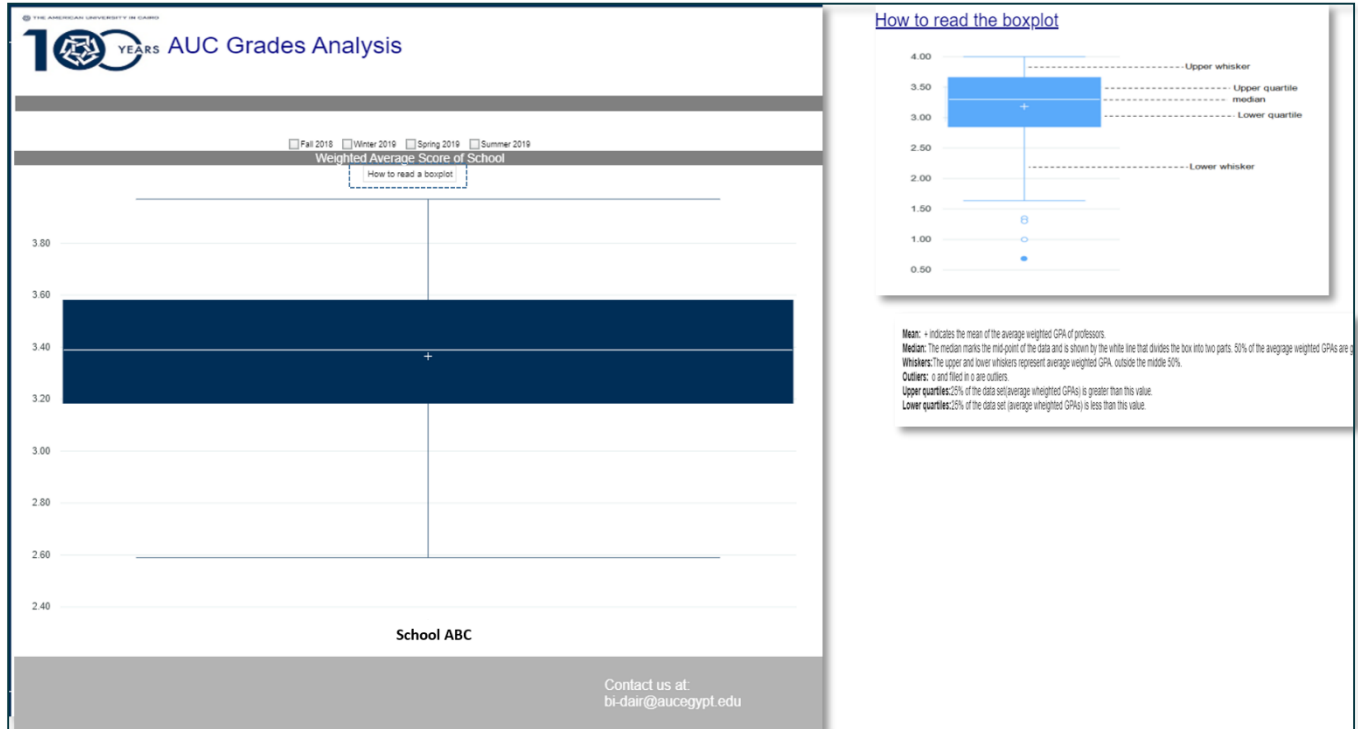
THE AMERICAN UNIVERSITY IN CAIRO

100 YEARS AUC Grades Analysis

Fall 2018 Winter 2019 Spring 2019 Summer 2019

Weighted Average Score of School

How to read a boxplot

3.80
3.60
3.40
3.20
3.00
2.80
2.60
2.40

School ABC

Contact us at:
bi-dair@aucegypt.edu

How to read the boxplot

4.00
3.50
3.00
2.50
2.00
1.50
1.00
0.50

Upper whisker
Upper quartile
median
Lower quartile
Lower whisker

**Mean:** + indicates the mean of the average weighted GPA of professors.
**Median:** The median marks the mid-point of the data and is shown by the white line that divides the box into two parts. 50% of the avegrage weighted GPAs are g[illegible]
**Whiskers:** The upper and lower whiskers represent average weighted GPA, outside the middle 50%.
**Outliers:** o and filled in o are outliers.
**Upper quartiles:** 25% of the data set(average wheighted GPAs) is greater than this value.
**Lower quartiles:** 25% of the data set (average wheighted GPAs) is less than this value.